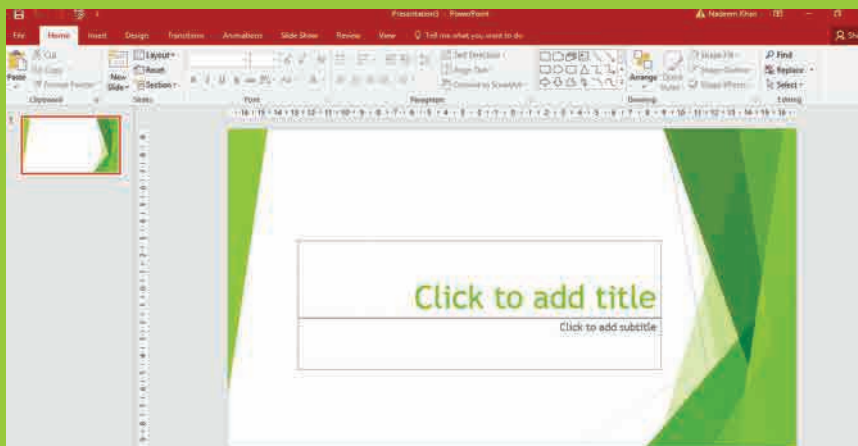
Presentation1 - PowerPoint

Nadeem Khan

File
Home
Insert
Design
Transitions
Animations
Slide Show
Review
View
Tell me what you want to do

Share

Cut
Copy
Format Painter
Paste
Clipboard

New Slide
Layout
Reset
Section
Slides

Font

Text Direction
Align Text
Convert to SmartArt
Paragraph

Arrange
Quick Styles
Shape Fill
Shape Outline
Shape Effects
Drawing

Find
Replace
Select
Editing

1

Click to add title

Click to add subtitle